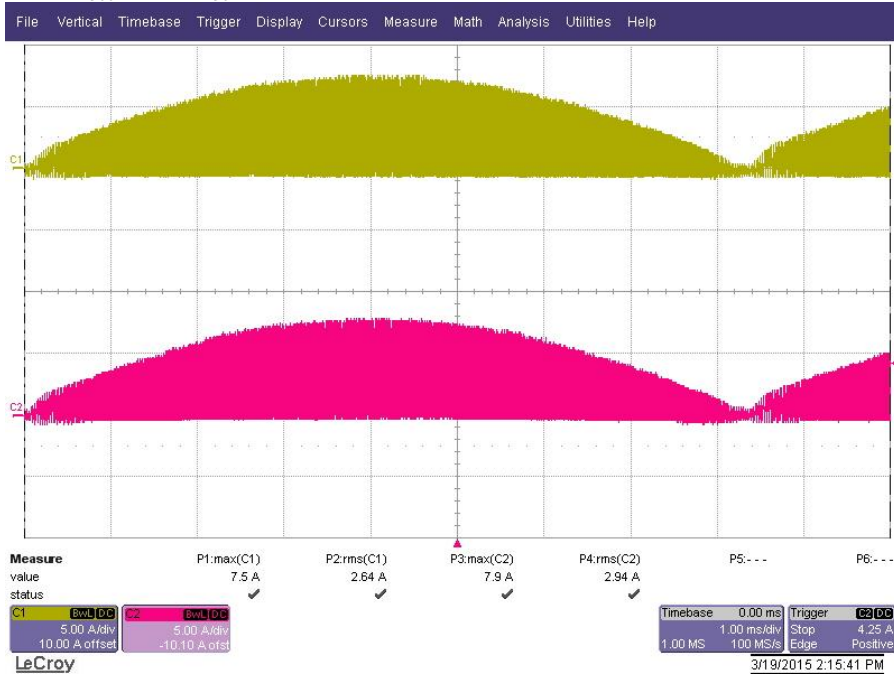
File Vertical Timebase Trigger Display Cursors Measure Math Analysis Utilities Help

C1

C2

| Measure | P1:max(C1) | P2:rms(C1) | P3:max(C2) | P4:rms(C2) | P5:- - - | P6:- - - |
|---|---|---|---|---|---|---|
| value | 7.5 A | 2.64 A | 7.9 A | 2.94 A | | |
| status | ✔ | ✔ | ✔ | ✔ | | |

C1 BwL DC 5.00 A/div 10.00 A offset

C2 BwL DC 5.00 A/div -10.10 A ofst

Timebase 0.00 ms 1.00 ms/div 1.00 MS 100 MS/s

Trigger C2 DC Stop 4.25 A Edge Positive

LeCroy

3/19/2015 2:15:41 PM